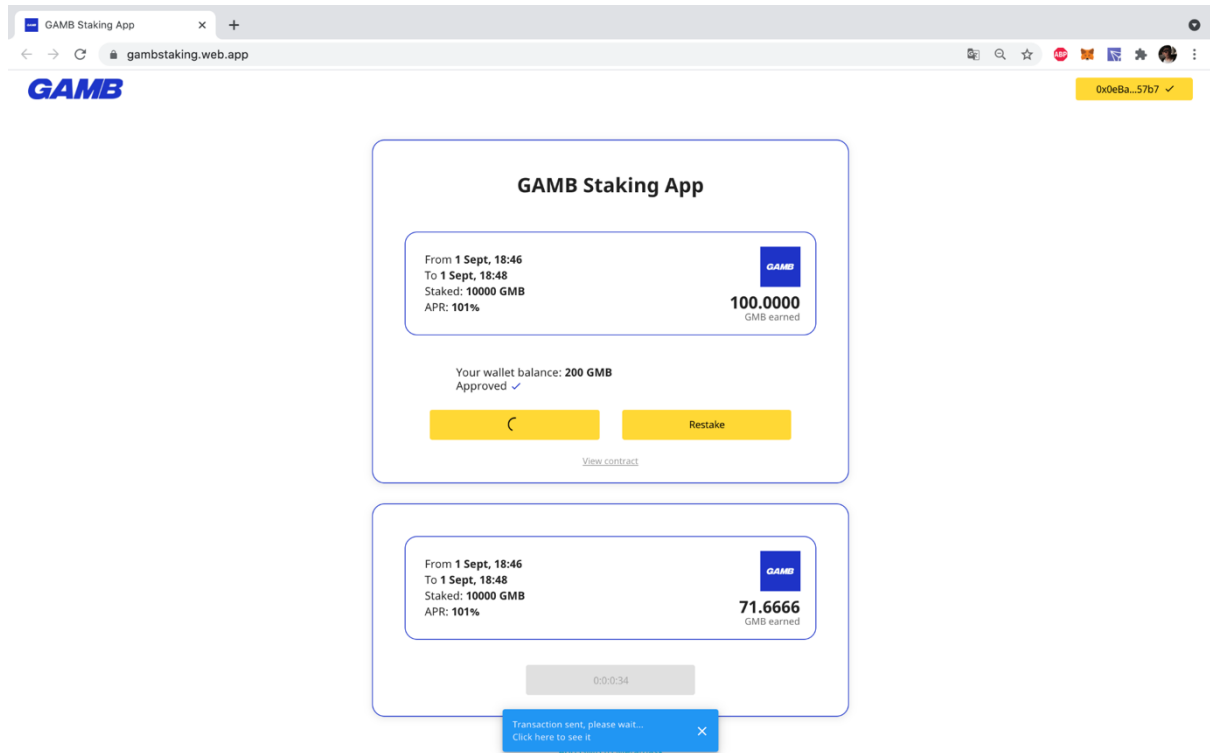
GAMB Staking App

gambstaking.web.app

GAMB

0x0eBa...57b7 ✓

GAMB Staking App

From 1 Sept, 18:46
To 1 Sept, 18:48
Staked: 10000 GMB
APR: 101%

GAMB

100.0000
GMB earned

Your wallet balance: 200 GMB
Approved ✓

Restake

View contract

From 1 Sept, 18:46
To 1 Sept, 18:48
Staked: 10000 GMB
APR: 101%

GAMB

71.6666
GMB earned

0:0:0:34

Transaction sent, please wait...
Click here to see it